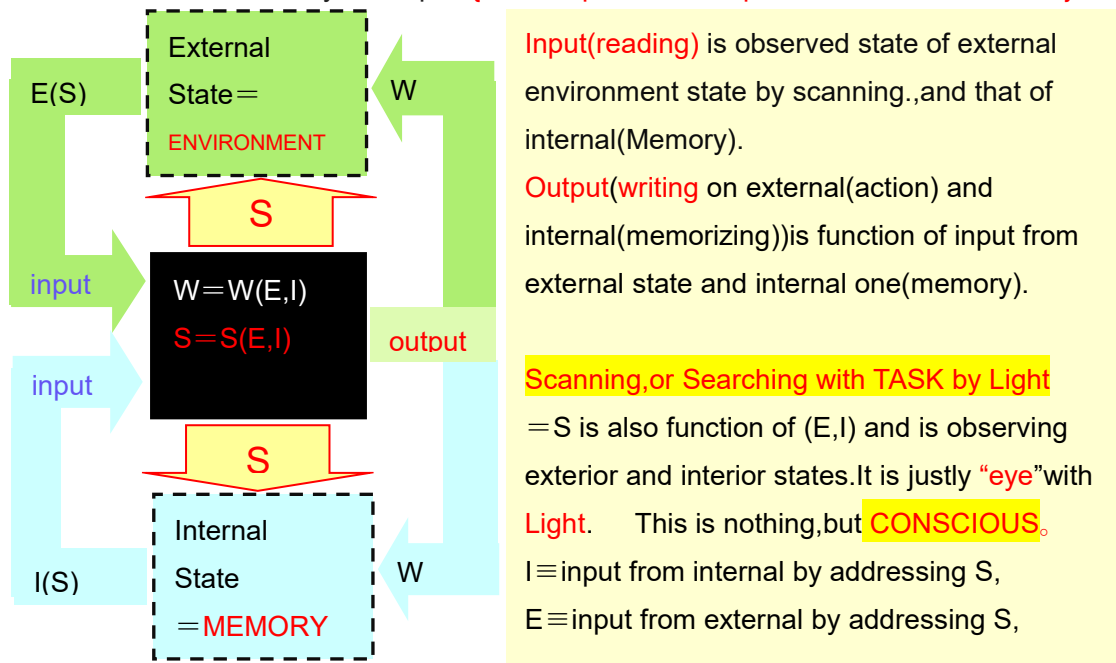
External State＝ ENVIRONMENT

E(S)

W

S

input

W＝W(E,I)

S＝S(E,I)

output

input

S

Internal State ＝MEMORY

I(S)

W

Input(reading) is observed state of external environment state by scanning.,and that of internal(Memory).
Output(writing on external(action) and internal(memorizing))is function of input from external state and internal one(memory).

Scanning,or Searching with TASK by Light ＝S is also function of (E,I) and is observing exterior and interior states.It is justly "eye"with Light. This is nothing,but CONSCIOUS。
I≡input from internal by addressing S,
E≡input from external by addressing S,